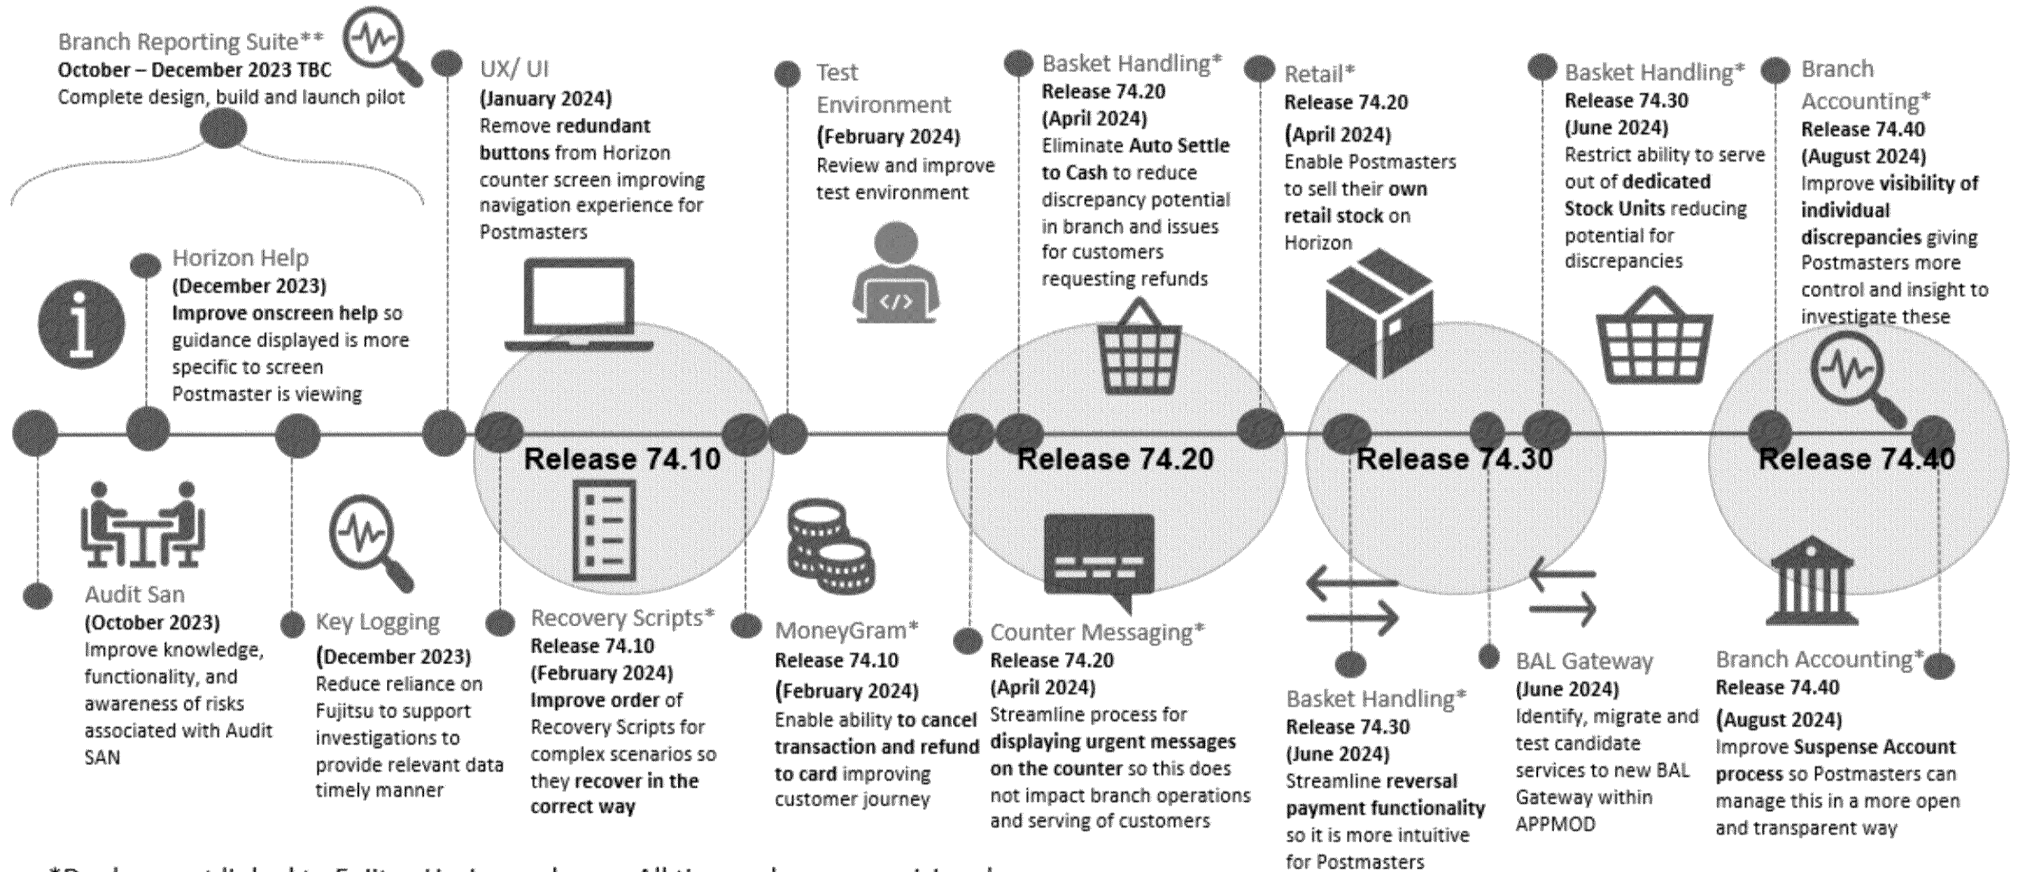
Branch Reporting Suite**
October – December 2023 TBC
Complete design, build and launch pilot

UX/ UI
(January 2024)
Remove redundant buttons from Horizon counter screen improving navigation experience for Postmasters

Test Environment
(February 2024)
Review and improve test environment

Basket Handling*
Release 74.20
(April 2024)
Eliminate Auto Settle to Cash to reduce discrepancy potential in branch and issues for customers requesting refunds

Retail*
Release 74.20
(April 2024)
Enable Postmasters to sell their own retail stock on Horizon

Basket Handling*
Release 74.30
(June 2024)
Restrict ability to serve out of dedicated Stock Units reducing potential for discrepancies

Branch Accounting*
Release 74.40
(August 2024)
Improve visibility of individual discrepancies giving Postmasters more control and insight to investigate these

Horizon Help
(December 2023)
Improve onscreen help so guidance displayed is more specific to screen Postmaster is viewing

Release 74.10

Release 74.20

Release 74.30

Release 74.40

Audit San
(October 2023)
Improve knowledge, functionality, and awareness of risks associated with Audit SAN

Key Logging
(December 2023)
Reduce reliance on Fujitsu to support investigations to provide relevant data timely manner

Recovery Scripts*
Release 74.10
(February 2024)
Improve order of Recovery Scripts for complex scenarios so they recover in the correct way

MoneyGram*
Release 74.10
(February 2024)
Enable ability to cancel transaction and refund to card improving customer journey

Counter Messaging*
Release 74.20
(April 2024)
Streamline process for displaying urgent messages on the counter so this does not impact branch operations and serving of customers

Basket Handling*
Release 74.30
(June 2024)
Streamline reversal payment functionality so it is more intuitive for Postmasters

BAL Gateway
(June 2024)
Identify, migrate and test candidate services to new BAL Gateway within APPMOD

Branch Accounting*
Release 74.40
(August 2024)
Improve Suspense Account process so Postmasters can manage this in a more open and transparent way

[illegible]